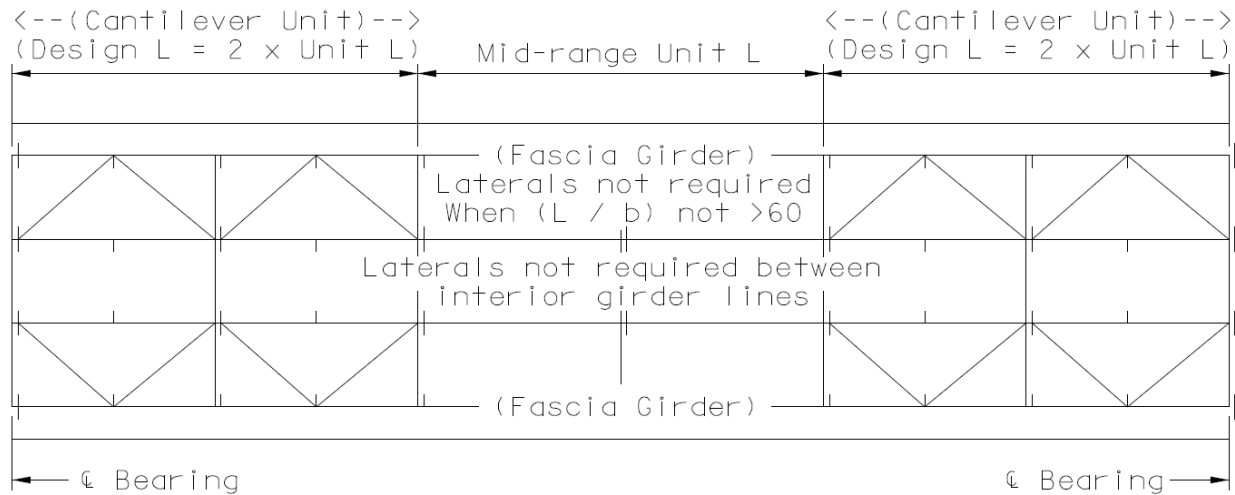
<--(Cantilever Unit)-->
(Design L = 2 x Unit L)

Mid-range Unit L

<--(Cantilever Unit)-->
(Design L = 2 x Unit L)

(Fascia Girder)

Laterals not required
When (L / b) not >60

Laterals not required between interior girder lines

(Fascia Girder)

℄ Bearing

℄ Bearing